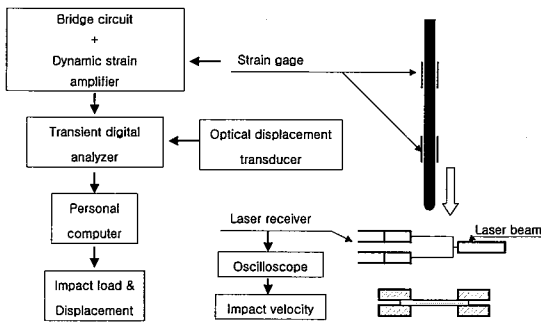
Bridge circuit
+
Dynamic strain amplifier

Strain gage

Transient digital analyzer

Optical displacement transducer

Personal computer

Impact load & Displacement

Laser receiver

Laser beam

Oscilloscope

Impact velocity